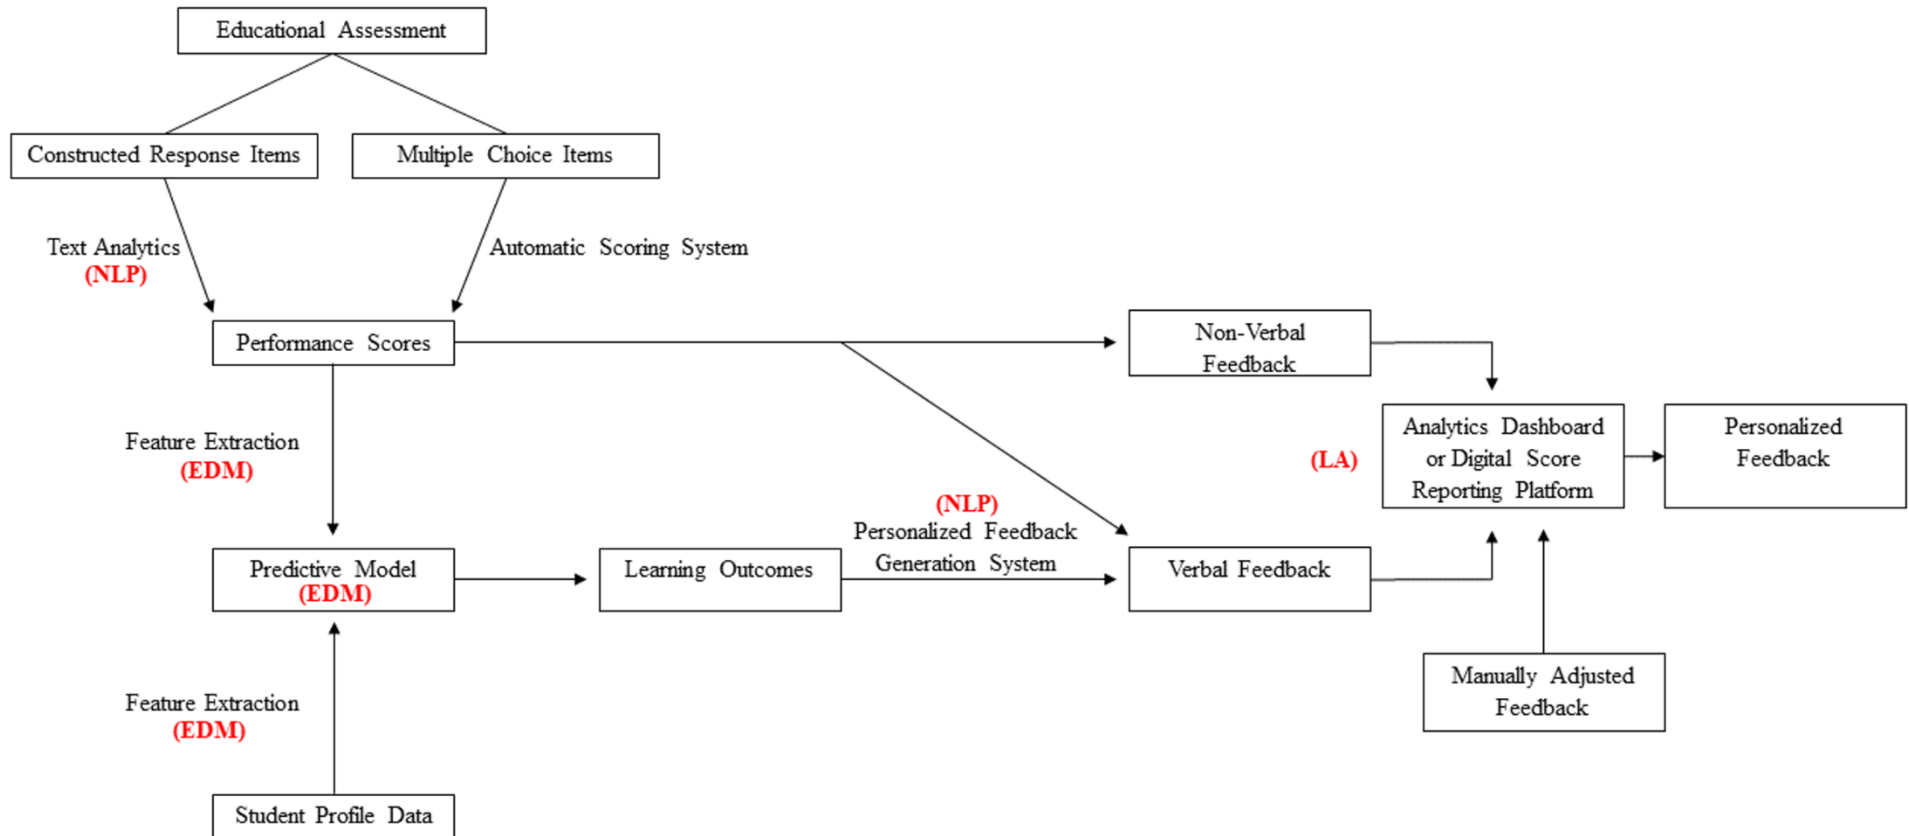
Educational Assessment

Constructed Response Items

Multiple Choice Items

Text Analytics
(NLP)

Automatic Scoring System

Performance Scores

Non-Verbal Feedback

Analytics Dashboard or Digital Score Reporting Platform

(LA)

Personalized Feedback

Feature Extraction
(EDM)

(NLP)
Personalized Feedback Generation System

Predictive Model
(EDM)

Learning Outcomes

Verbal Feedback

Feature Extraction
(EDM)

Manually Adjusted Feedback

Student Profile Data